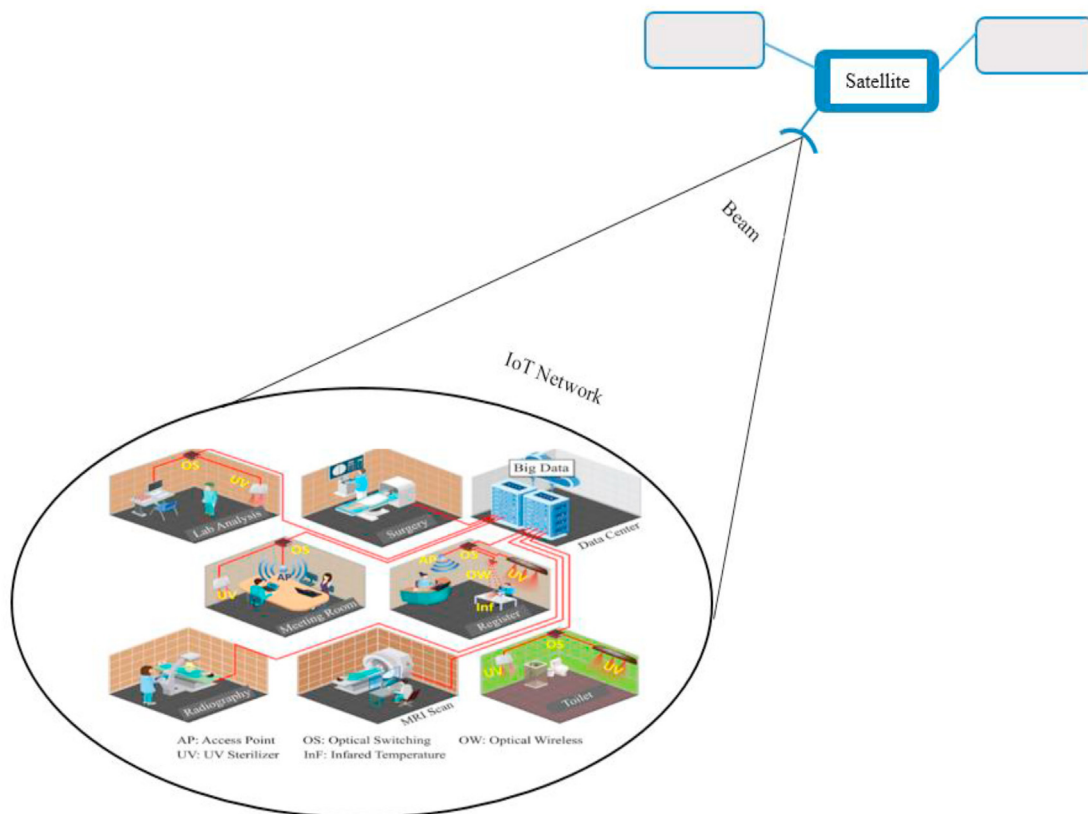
Satellite

Beam

IoT Network

OS
UV
Lab Analysis

Surgery

Big Data
Data Center

OS
AP
UV
Meeting Room

AP
OS
OW
UV
Inf
Register

Radiography

MRI Scan

OS
UV
UV
Toilet

AP: Access Point
UV: UV Sterilizer
OS: Optical Switching
InF: Infared Temperature
OW: Optical Wireless